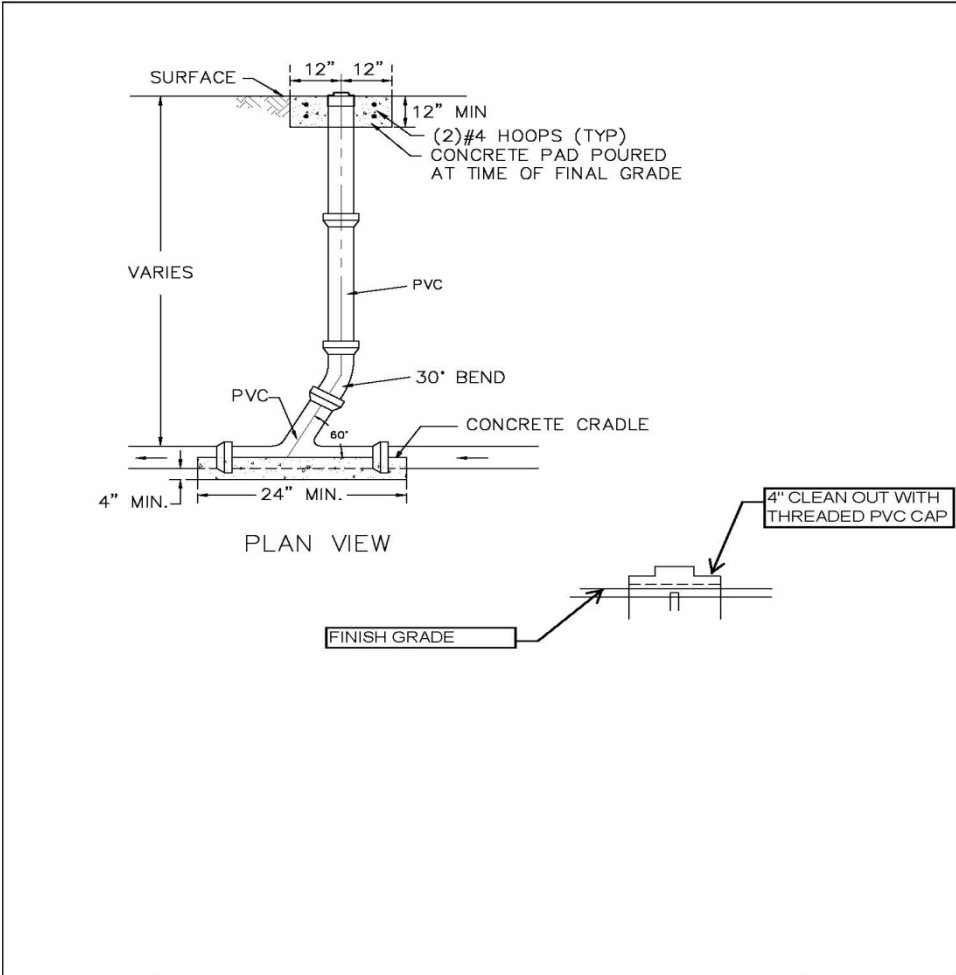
SURFACE
12"
12"
12" MIN
(2)#4 HOOPS (TYP)
CONCRETE PAD POURED AT TIME OF FINAL GRADE

VARIES

PVC

30° BEND

PVC

CONCRETE CRADLE

60°

4" MIN.

24" MIN.

PLAN VIEW

4" CLEAN OUT WITH THREADED PVC CAP

FINISH GRADE